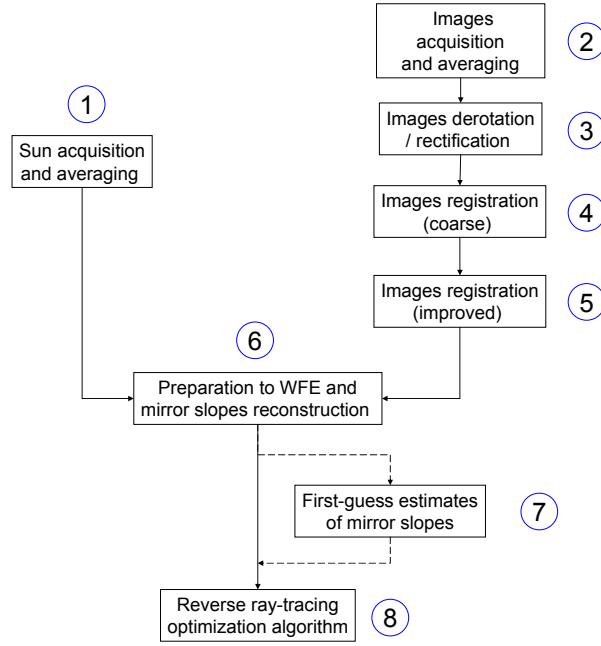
Images acquisition and averaging

2

1

Sun acquisition and averaging

Images derotation / rectification

3

Images registration (coarse)

4

Images registration (improved)

5

6

Preparation to WFE and mirror slopes reconstruction

First-guess estimates of mirror slopes

7

Reverse ray-tracing optimization algorithm

8